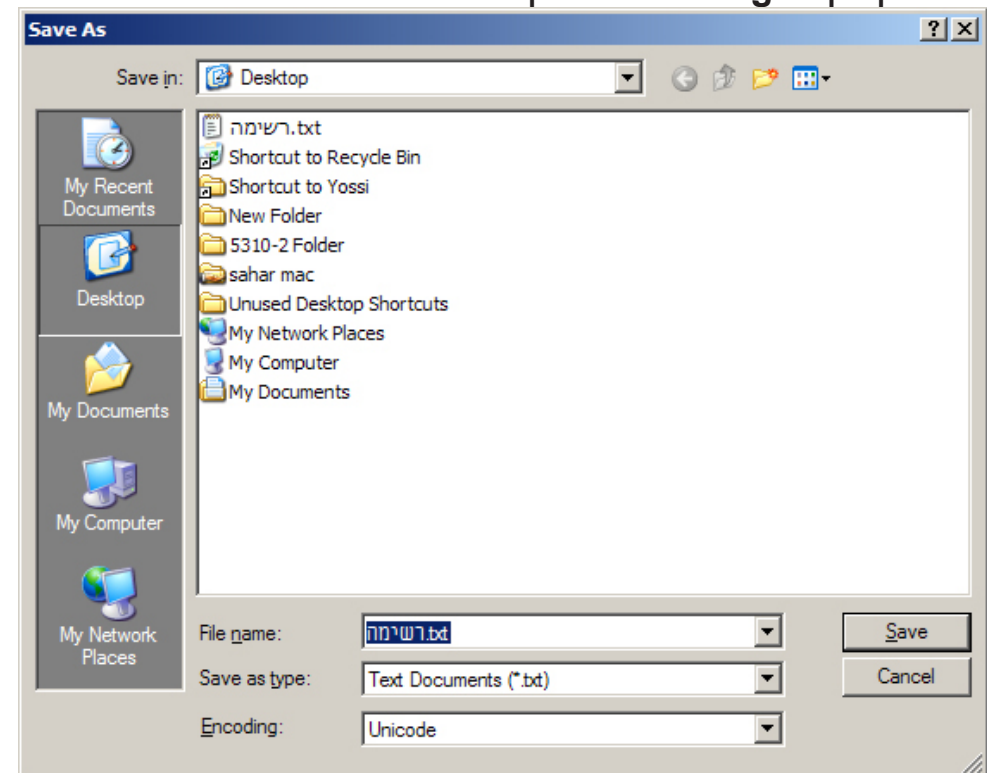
Save As

?

Save in: Desktop

My Recent Documents

Desktop

My Documents

My Computer

My Network Places

רשימה.txt
Shortcut to Recycle Bin
Shortcut to Yossi
New Folder
5310-2 Folder
sahar mac
Unused Desktop Shortcuts
My Network Places
My Computer
My Documents

File name: רשימה.txt

Save as type: Text Documents (*.txt)

Encoding: Unicode

Save

Cancel